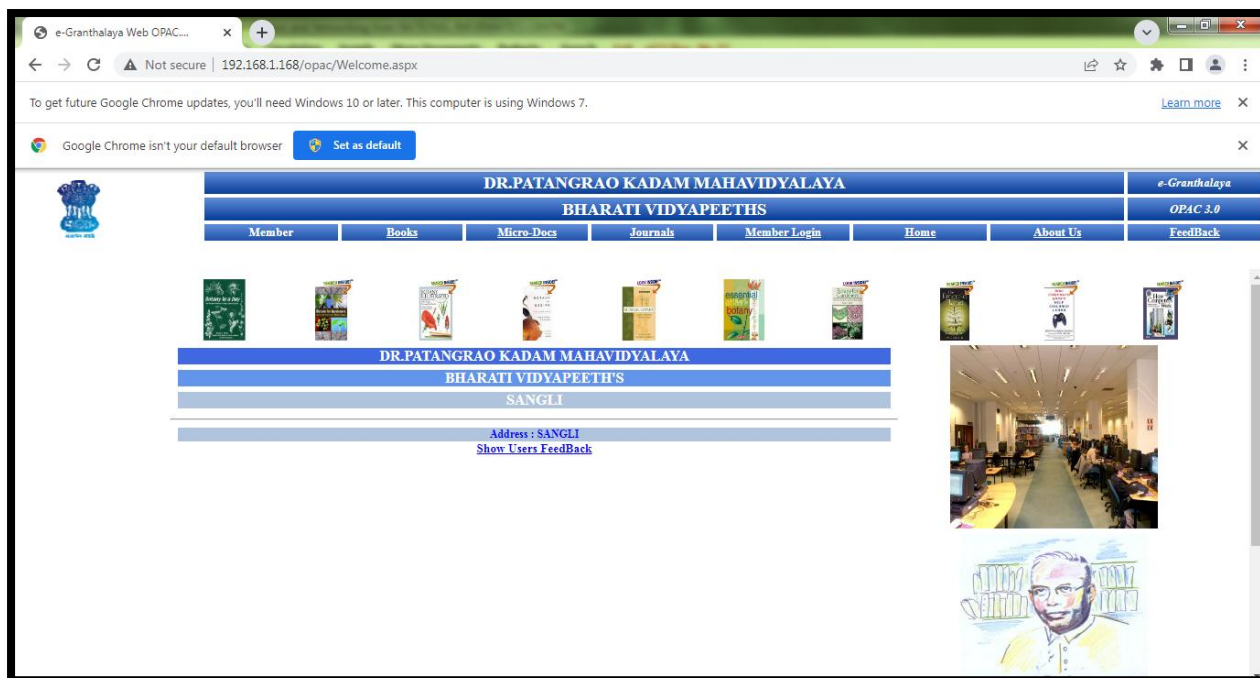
e-Granthalaya Web OPAC...

Not secure | 192.168.1.168/opac/Welcome.aspx

To get future Google Chrome updates, you'll need Windows 10 or later. This computer is using Windows 7.

Learn more

Google Chrome isn't your default browser

Set as default

DR.PATANGRAO KADAM MAHAVIDYALAYA

e-Granthalaya

BHARATI VIDYAPEETHS

OPAC 3.0

Member | Books | Micro-Docs | Journals | Member Login | Home | About Us | FeedBack

DR.PATANGRAO KADAM MAHAVIDYALAYA

BHARATI VIDYAPEETH'S

SANGLI

Address : SANGLI

Show Users FeedBack